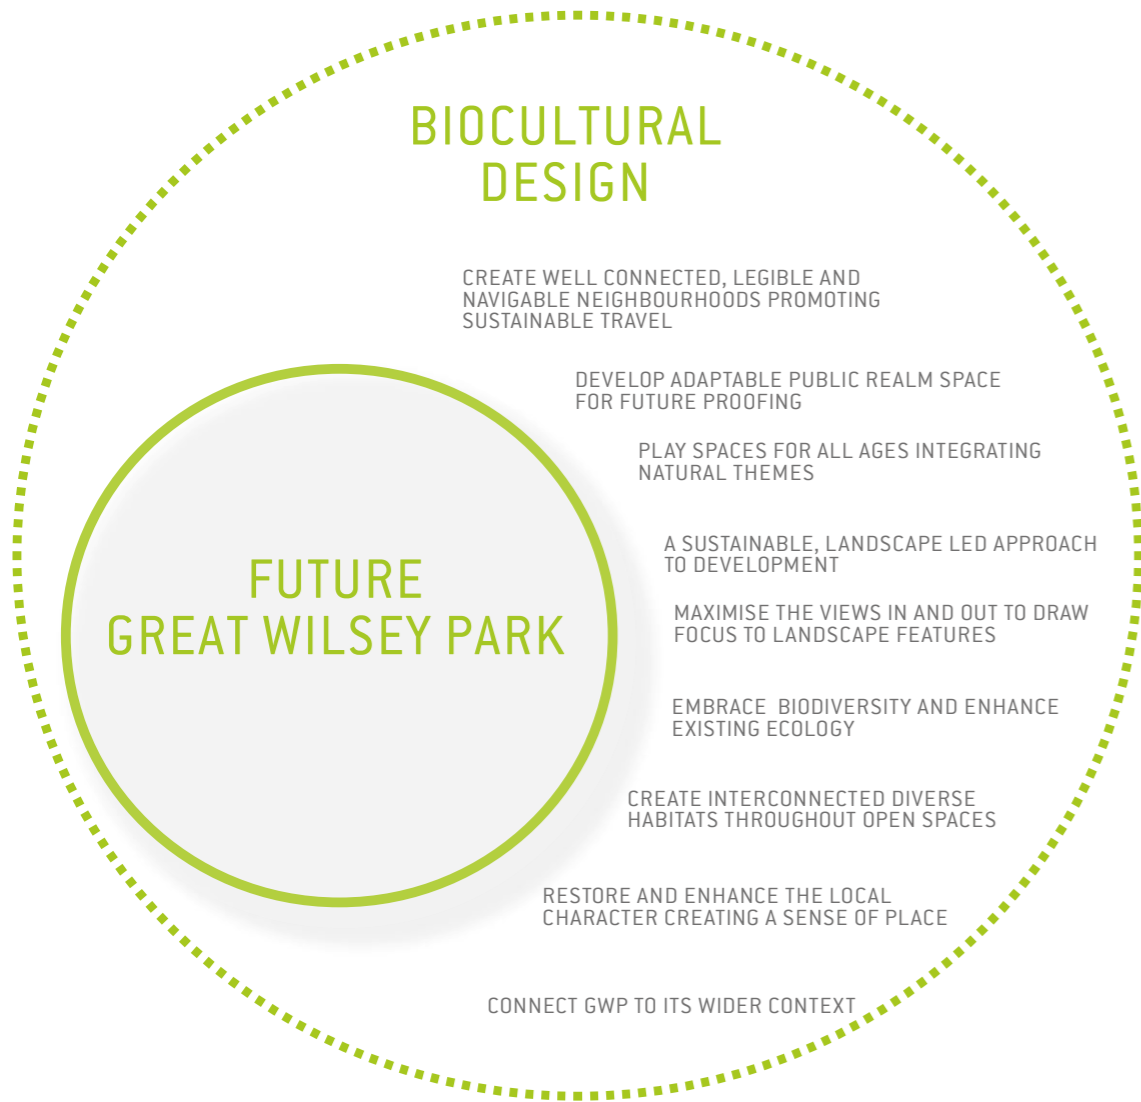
BIOCULTURAL DESIGN

CREATE WELL CONNECTED, LEGIBLE AND NAVIGABLE NEIGHBOURHOODS PROMOTING SUSTAINABLE TRAVEL

DEVELOP ADAPTABLE PUBLIC REALM SPACE FOR FUTURE PROOFING

PLAY SPACES FOR ALL AGES INTEGRATING NATURAL THEMES

FUTURE GREAT WILSEY PARK

A SUSTAINABLE, LANDSCAPE LED APPROACH TO DEVELOPMENT

MAXIMISE THE VIEWS IN AND OUT TO DRAW FOCUS TO LANDSCAPE FEATURES

EMBRACE BIODIVERSITY AND ENHANCE EXISTING ECOLOGY

CREATE INTERCONNECTED DIVERSE HABITATS THROUGHOUT OPEN SPACES

RESTORE AND ENHANCE THE LOCAL CHARACTER CREATING A SENSE OF PLACE

CONNECT GWP TO ITS WIDER CONTEXT